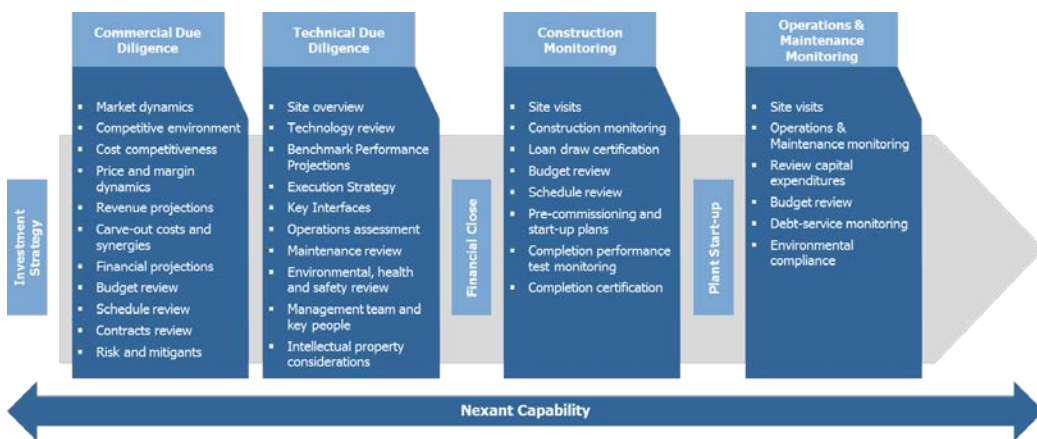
Investment Strategy

Commercial Due Diligence

- Market dynamics
- Competitive environment
- Cost competitiveness
- Price and margin dynamics
- Revenue projections
- Carve-out costs and synergies
- Financial projections
- Budget review
- Schedule review
- Contracts review
- Risk and mitigants

Technical Due Diligence

- Site overview
- Technology review
- Benchmark Performance Projections
- Execution Strategy
- Key Interfaces
- Operations assessment
- Maintenance review
- Environmental, health and safety review
- Management team and key people
- Intellectual property considerations

Financial Close

Construction Monitoring

- Site visits
- Construction monitoring
- Loan draw certification
- Budget review
- Schedule review
- Pre-commissioning and start-up plans
- Completion performance test monitoring
- Completion certification

Plant Start-up

Operations & Maintenance Monitoring

- Site visits
- Operations & Maintenance monitoring
- Review capital expenditures
- Budget review
- Debt-service monitoring
- Environmental compliance

Nexant Capability